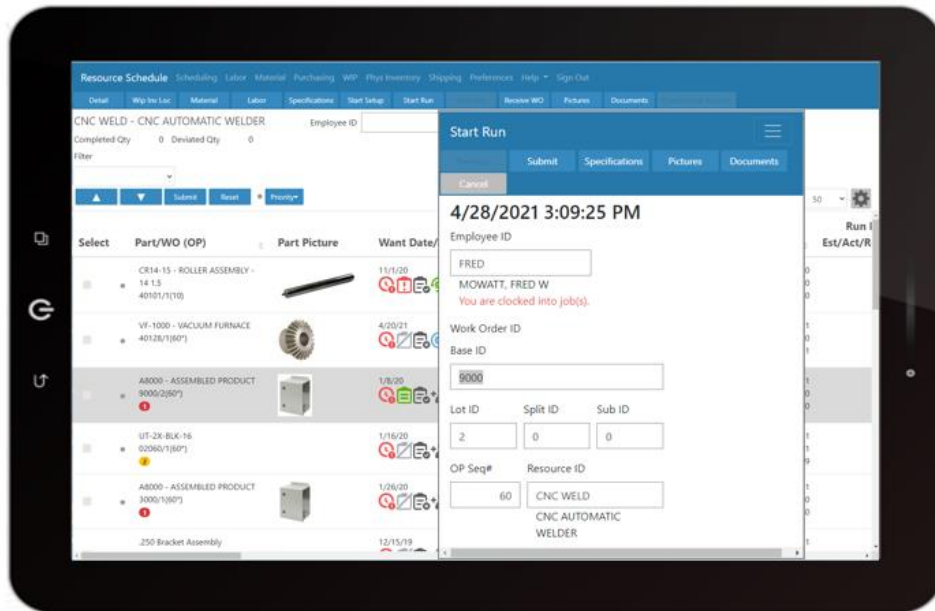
Resource Schedule Scheduling Labor Material Purchasing WIP Phys Inventory Shipping Preferences Help Sign Out

Detail Wip Inv Loc Material Labor Specifications Start Setup Start Run Receive WO Pictures Documents

CNC WELD - CNC AUTOMATIC WELDER

Employee ID

Completed Qty 0 Deviated Qty 0

Filter

Submit Reset Priority

| Select | Part/WO (OP) | Part Picture | Want Date/ |
|---|---|---|---|
| | CR14-15 - ROLLER ASSEMBLY - 14 1.5 40101/1(10) | | 11/1/20 |
| | VF-1000 - VACUUM FURNACE 40128/1(60*) | | 4/20/21 |
| | A8000 - ASSEMBLED PRODUCT 9000/2(60*) | | 1/8/20 |
| | UT-2X-BLK-16 02060/1(60*) | | 1/16/20 |
| | A8000 - ASSEMBLED PRODUCT 3000/1(60*) | | 1/26/20 |
| | .250 Bracket Assembly | | 12/15/19 |

50

Run Est/Act/R

Start Run

Submit Specifications Pictures Documents

Cancel

4/28/2021 3:09:25 PM

Employee ID

FRED

MOWATT, FRED W

You are clocked into job(s).

Work Order ID

Base ID

9000

Lot ID Split ID Sub ID

2 0 0

OP Seq# Resource ID

60 CNC WELD

CNC AUTOMATIC WELDER